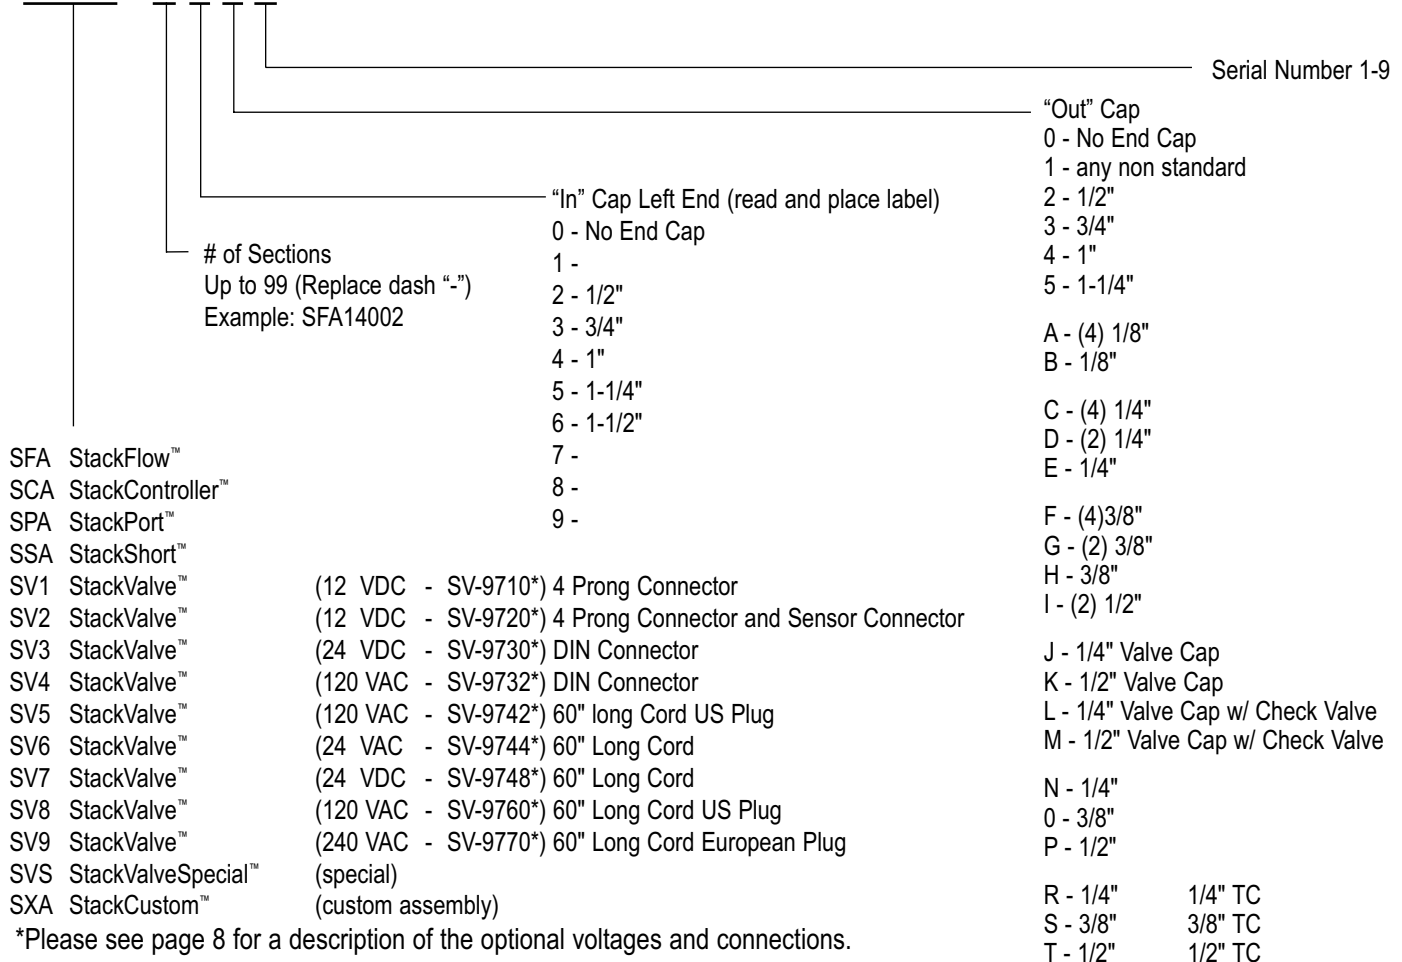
Serial Number 1-9

“Out” Cap
0 - No End Cap
1 - any non standard
2 - 1/2"
3 - 3/4"
4 - 1"
5 - 1-1/4"

A - (4) 1/8"
B - 1/8"

C - (4) 1/4"
D - (2) 1/4"
E - 1/4"

F - (4)3/8"
G - (2) 3/8"
H - 3/8"
I - (2) 1/2"

J - 1/4" Valve Cap
K - 1/2" Valve Cap
L - 1/4" Valve Cap w/ Check Valve
M - 1/2" Valve Cap w/ Check Valve

N - 1/4"
0 - 3/8"
P - 1/2"

| | |
|---|---|
| R - 1/4" | 1/4" TC |
| S - 3/8" | 3/8" TC |
| T - 1/2" | 1/2" TC |

“In” Cap Left End (read and place label)
0 - No End Cap
1 -
2 - 1/2"
3 - 3/4"
4 - 1"
5 - 1-1/4"
6 - 1-1/2"
7 -
8 -
9 -

# of Sections
Up to 99 (Replace dash “-”)
Example: SFA14002

SFA StackFlow™
SCA StackController™
SPA StackPort™
SSA StackShort™
SV1 StackValve™ (12 VDC - SV-9710*) 4 Prong Connector
SV2 StackValve™ (12 VDC - SV-9720*) 4 Prong Connector and Sensor Connector
SV3 StackValve™ (24 VDC - SV-9730*) DIN Connector
SV4 StackValve™ (120 VAC - SV-9732*) DIN Connector
SV5 StackValve™ (120 VAC - SV-9742*) 60" long Cord US Plug
SV6 StackValve™ (24 VAC - SV-9744*) 60" Long Cord
SV7 StackValve™ (24 VDC - SV-9748*) 60" Long Cord
SV8 StackValve™ (120 VAC - SV-9760*) 60" Long Cord US Plug
SV9 StackValve™ (240 VAC - SV-9770*) 60" Long Cord European Plug
SVS StackValveSpecial™ (special)
SXA StackCustom™ (custom assembly)
*Please see page 8 for a description of the optional voltages and connections.